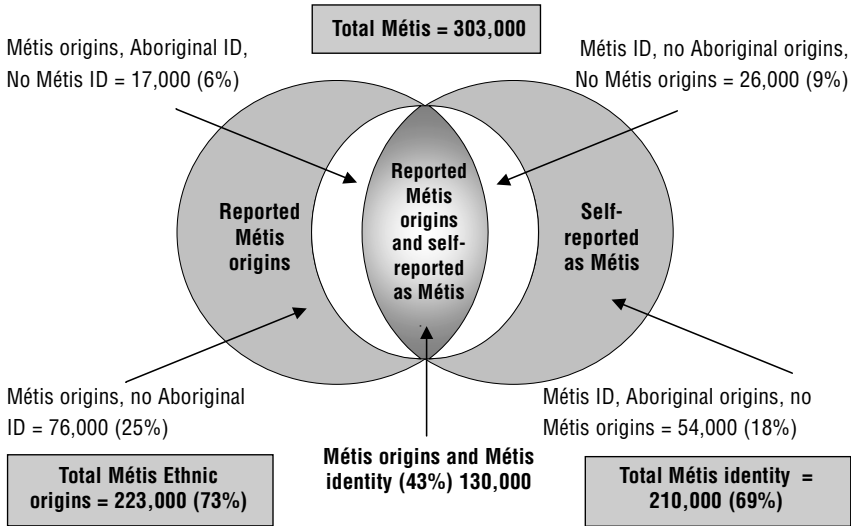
Total Métis = 303,000

Métis origins, Aboriginal ID, No Métis ID = 17,000 (6%)

Métis ID, no Aboriginal origins, No Métis origins = 26,000 (9%)

Reported Métis origins

Reported Métis origins and self-reported as Métis

Self-reported as Métis

Métis origins, no Aboriginal ID = 76,000 (25%)

Métis ID, Aboriginal origins, no Métis origins = 54,000 (18%)

Total Métis Ethnic origins = 223,000 (73%)

Métis origins and Métis identity (43%) 130,000

Total Métis identity = 210,000 (69%)